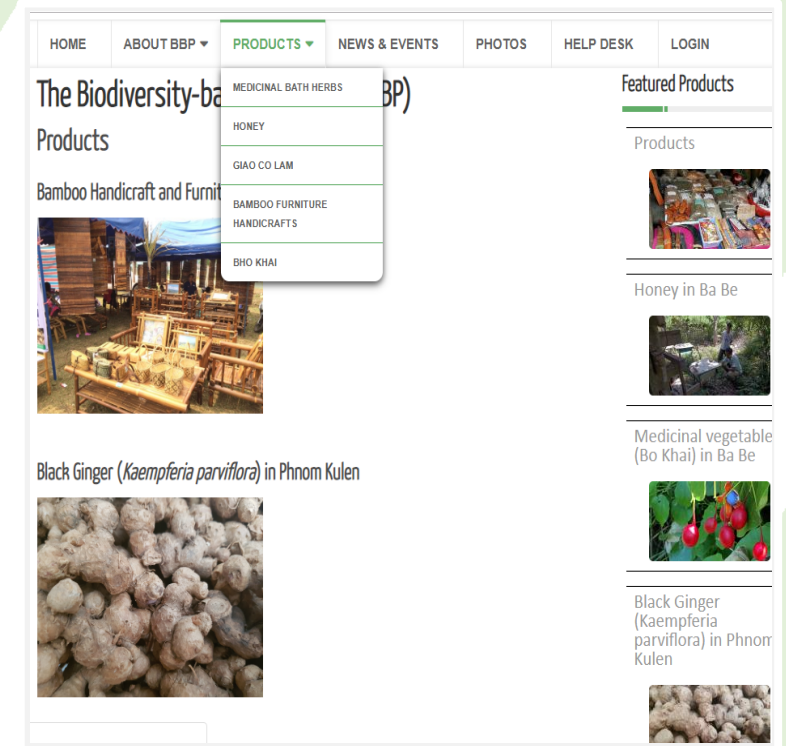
HOME ABOUT BBP PRODUCTS NEWS & EVENTS PHOTOS HELP DESK LOGIN

MEDICINAL BATH HERBS
HONEY
GIAO CO LAM
BAMBOO FURNITURE HANDICRAFTS
BHO KHAI

The Biodiversity-ba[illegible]BP)

Products

Bamboo Handicraft and Furnit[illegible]

Black Ginger (*Kaempferia parviflora*) in Phnom Kulen

Featured Products

Products

Honey in Ba Be

Medicinal vegetable (Bo Khai) in Ba Be

Black Ginger (Kaempferia parviflora) in Phnom Kulen